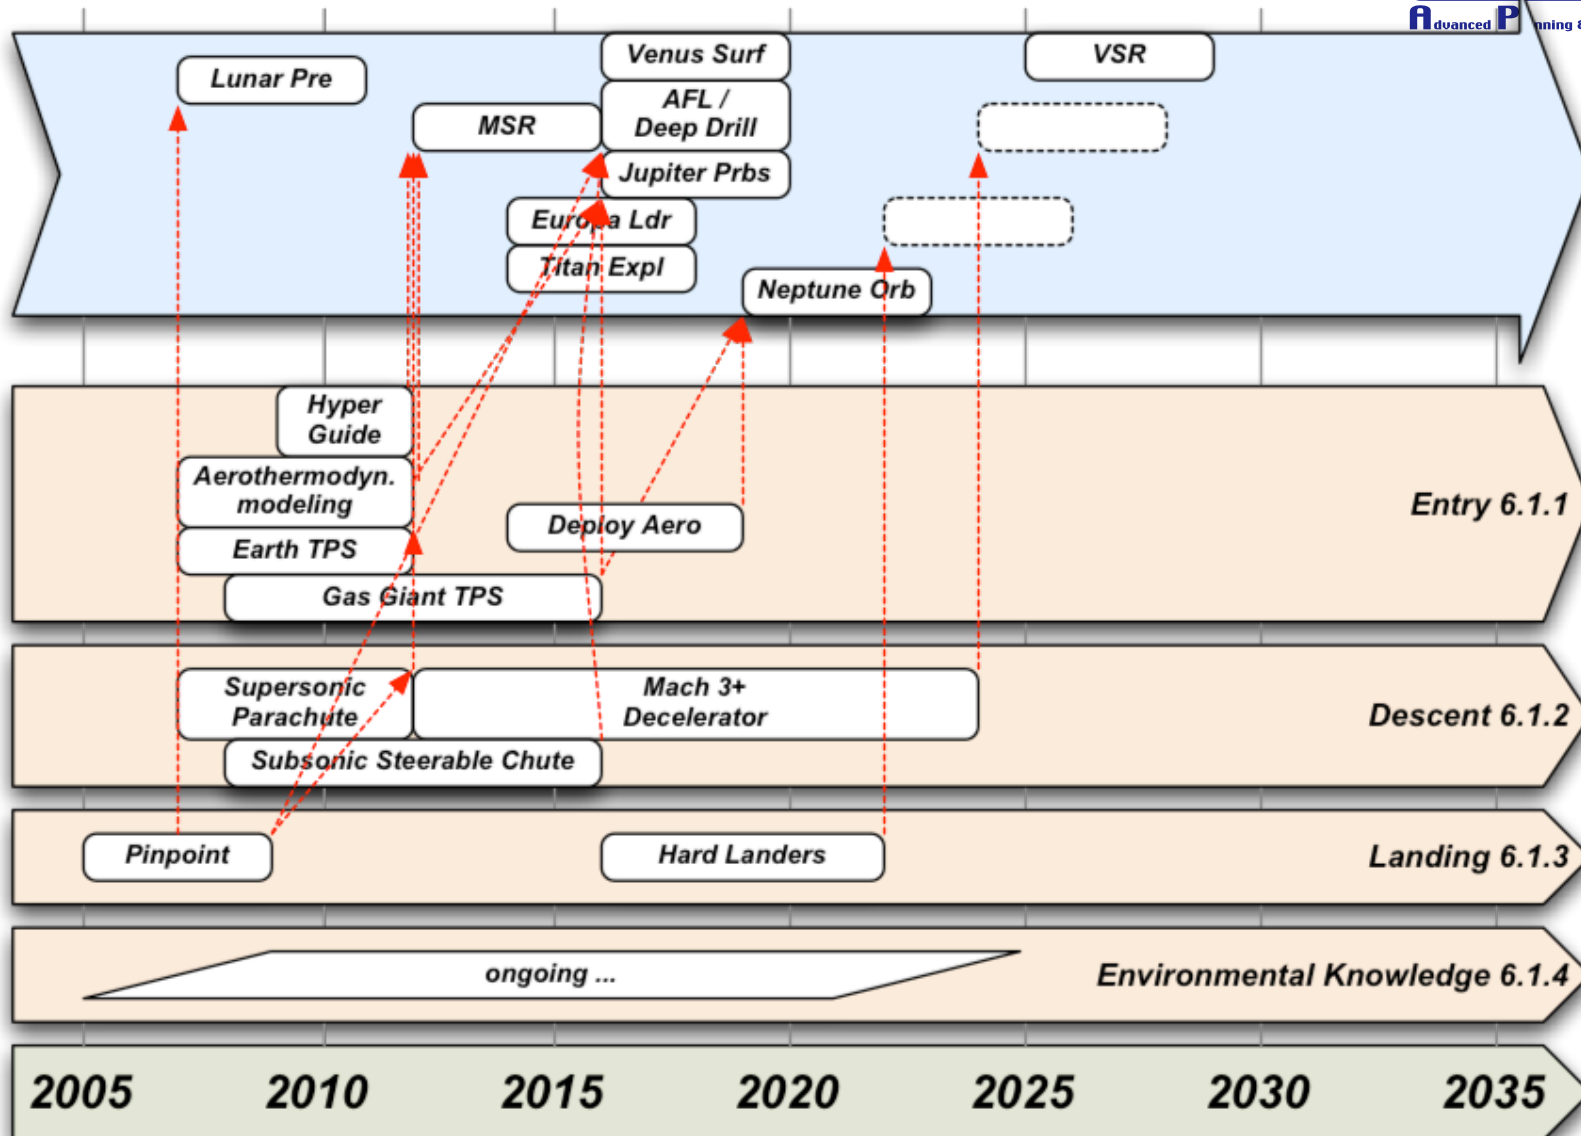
Advanced P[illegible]nning

Lunar Pre

MSR

Venus Surf

AFL / Deep Drill

Jupiter Prbs

Europa Ldr

Titan Expl

Neptune Orb

VSR

Hyper Guide

Aerothermodyn. modeling

Earth TPS

Gas Giant TPS

Deploy Aero

Entry 6.1.1

Supersonic Parachute

Mach 3+ Decelerator

Subsonic Steerable Chute

Descent 6.1.2

Pinpoint

Hard Landers

Landing 6.1.3

ongoing ...

Environmental Knowledge 6.1.4

2005 2010 2015 2020 2025 2030 2035